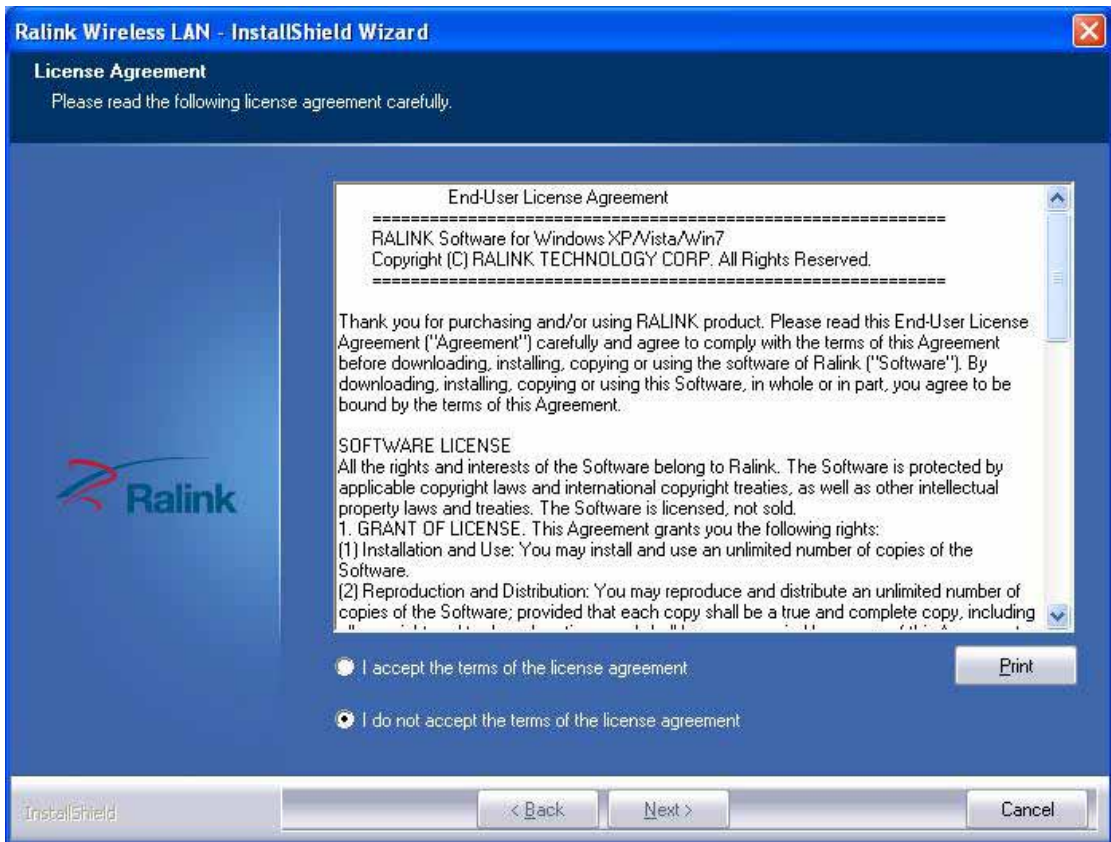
Ralink Wireless LAN - InstallShield Wizard

License Agreement
Please read the following license agreement carefully.

Ralink

End-User License Agreement
=============================================================
RALINK Software for Windows XP/Vista/Win7
Copyright (C) RALINK TECHNOLOGY CORP. All Rights Reserved.
=============================================================

Thank you for purchasing and/or using RALINK product. Please read this End-User License Agreement ("Agreement") carefully and agree to comply with the terms of this Agreement before downloading, installing, copying or using the software of Ralink ("Software"). By downloading, installing, copying or using this Software, in whole or in part, you agree to be bound by the terms of this Agreement.

SOFTWARE LICENSE
All the rights and interests of the Software belong to Ralink. The Software is protected by applicable copyright laws and international copyright treaties, as well as other intellectual property laws and treaties. The Software is licensed, not sold.
1. GRANT OF LICENSE. This Agreement grants you the following rights:
(1) Installation and Use: You may install and use an unlimited number of copies of the Software.
(2) Reproduction and Distribution: You may reproduce and distribute an unlimited number of copies of the Software; provided that each copy shall be a true and complete copy, including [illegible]

I accept the terms of the license agreement

Print

I do not accept the terms of the license agreement

InstallShield

< Back

Next >

Cancel